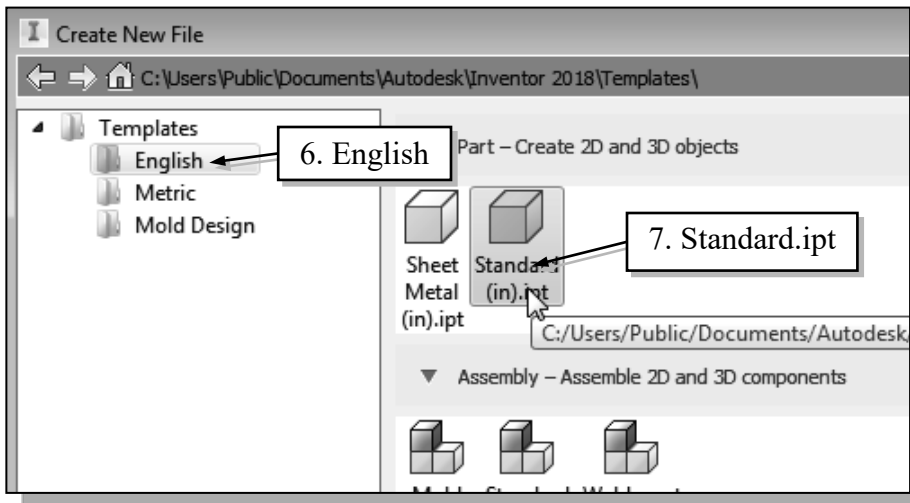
Create New File

C:\Users\Public\Documents\Autodesk\Inventor 2018\Templates\

Templates
English
Metric
Mold Design

6. English

Part – Create 2D and 3D objects

Sheet Metal (in).ipt

Standa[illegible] (in).ipt

7. Standard.ipt

C:/Users/Public/Documents/Autodesk/

Assembly – Assemble 2D and 3D components